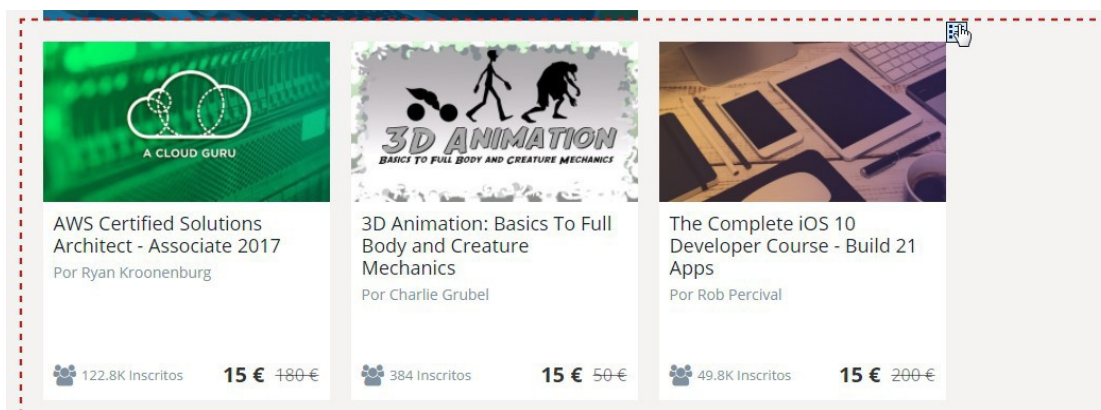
A CLOUD GURU

AWS Certified Solutions Architect - Associate 2017

Por Ryan Kroonenburg

122.8K Inscritos 15 € ~~180 €~~

3D ANIMATION

BASICS TO FULL BODY AND CREATURE MECHANICS

3D Animation: Basics To Full Body and Creature Mechanics

Por Charlie Grubel

384 Inscritos 15 € ~~50 €~~

The Complete iOS 10 Developer Course - Build 21 Apps

Por Rob Percival

49.8K Inscritos 15 € ~~200 €~~